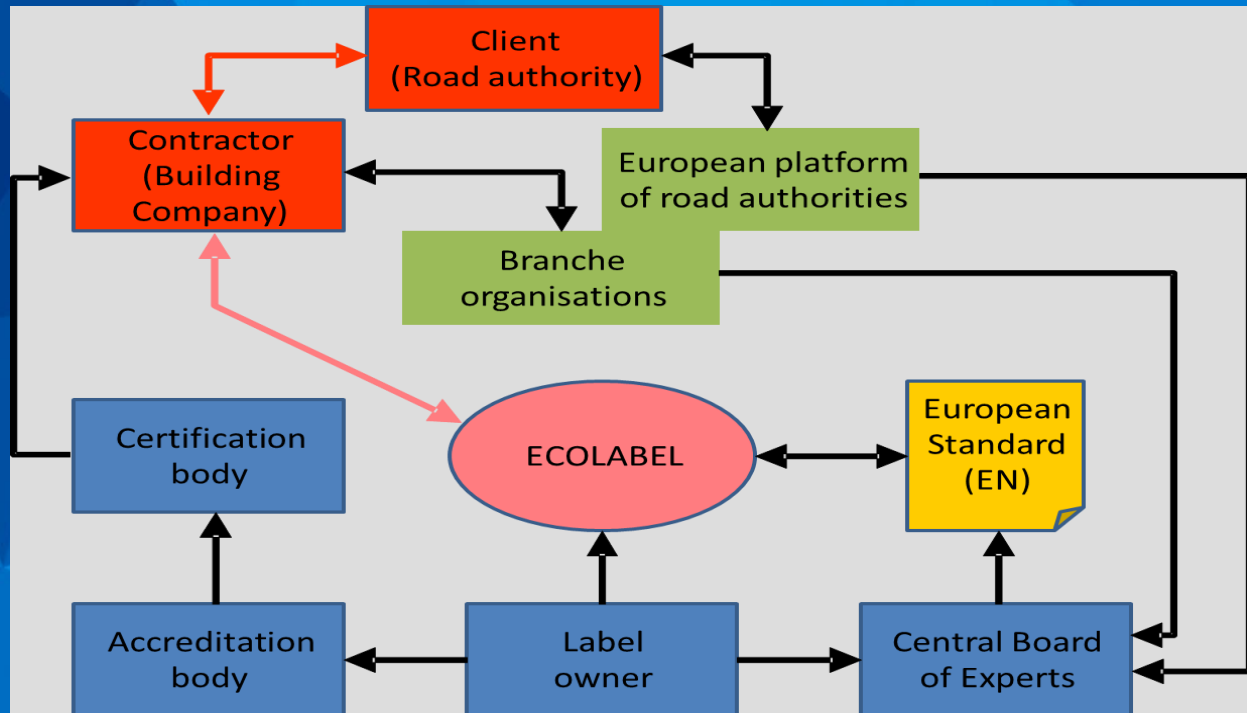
Client
(Road authority)

Contractor
(Building
Company)

European platform
of road authorities

Branche
organisations

Certification
body

ECOLABEL

European
Standard
(EN)

Accreditation
body

Label
owner

Central Board
of Experts